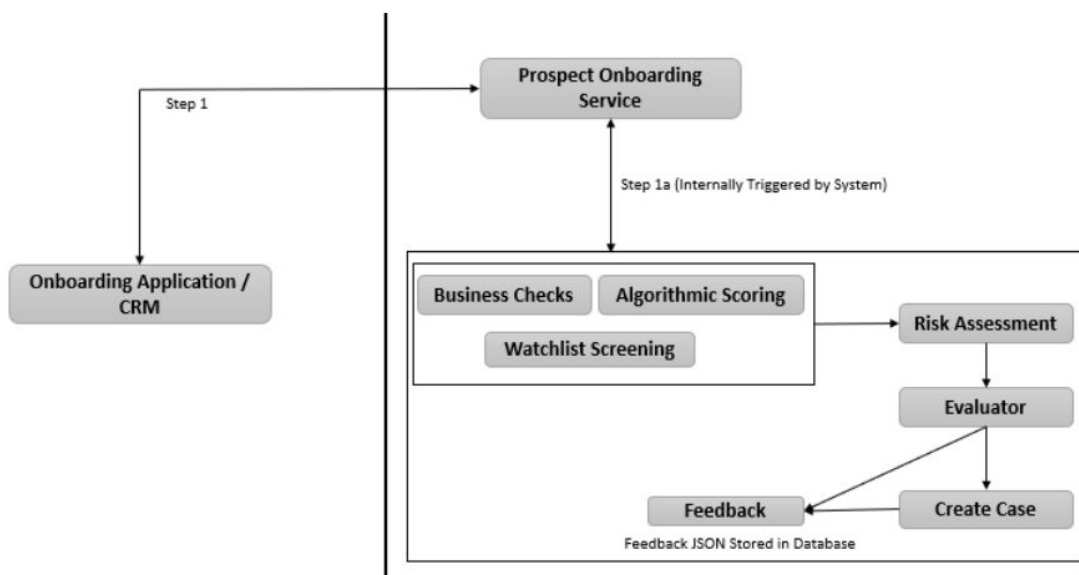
Step 1

Prospect Onboarding Service

Step 1a (Internally Triggered by System)

Onboarding Application / CRM

Business Checks

Algorithmic Scoring

Watchlist Screening

Risk Assessment

Evaluator

Feedback

Create Case

Feedback JSON Stored in Database